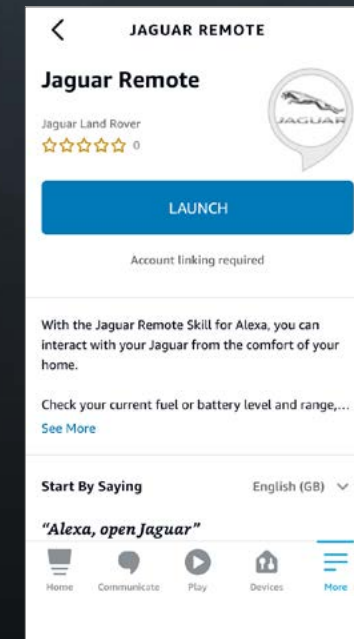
<

JAGUAR REMOTE

Jaguar Remote

Jaguar Land Rover
☆☆☆☆☆ 0

JAGUAR

LAUNCH

Account linking required

With the Jaguar Remote Skill for Alexa, you can interact with your Jaguar from the comfort of your home.

Check your current fuel or battery level and range,...
See More

Start By Saying

English (GB)

"Alexa, open Jaguar"

Home Communicate Play Devices More